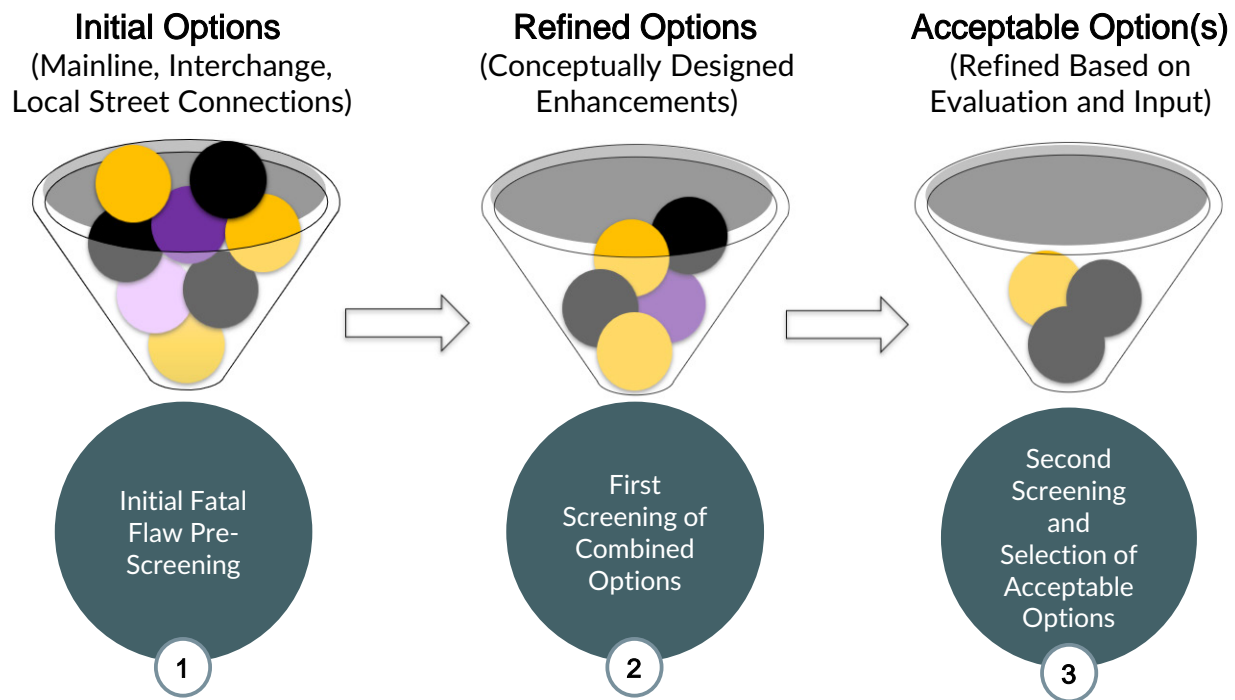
Initial Options
(Mainline, Interchange, Local Street Connections)

Refined Options
(Conceptually Designed Enhancements)

Acceptable Option(s)
(Refined Based on Evaluation and Input)

Initial Fatal Flaw Pre-Screening

1

First Screening of Combined Options

2

Second Screening and Selection of Acceptable Options

3